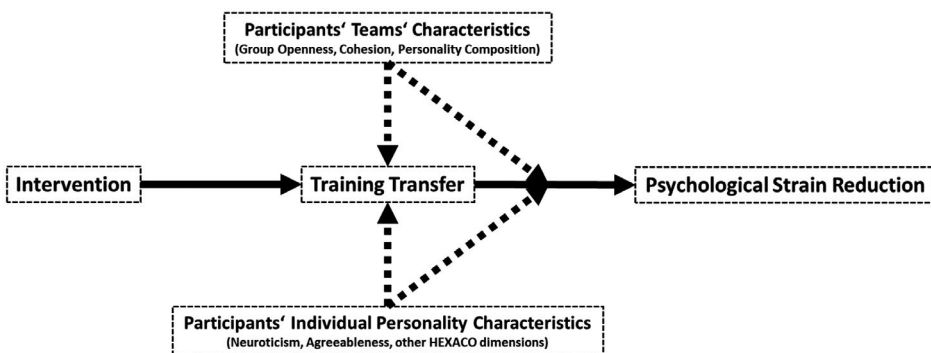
Participants' Teams' Characteristics
(Group Openness, Cohesion, Personality Composition)

Intervention

Training Transfer

Psychological Strain Reduction

Participants' Individual Personality Characteristics
(Neuroticism, Agreeableness, other HEXACO dimensions)